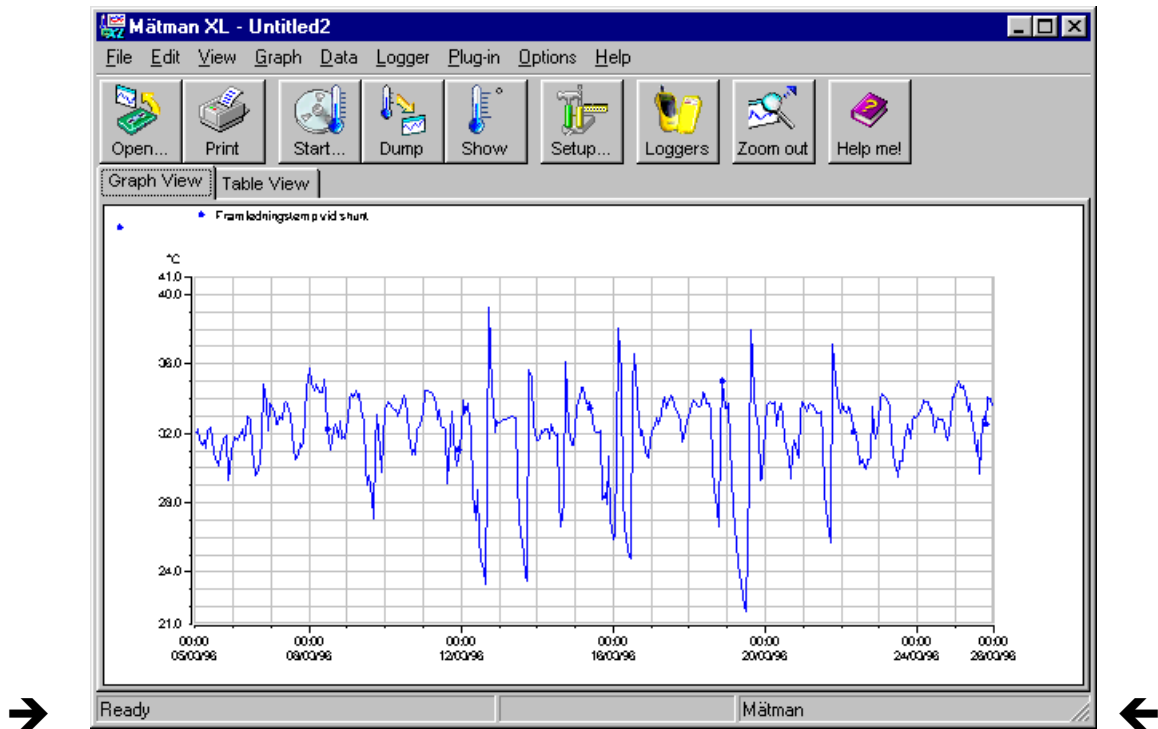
Mätman XL - Untitled2

File Edit View Graph Data Logger Plug-in Options Help

Open... Print Start... Dump Show Setup... Loggers Zoom out Help me!

Graph View Table View

Framledningstemp vid shunt

°C

41.0
40.0
36.0
32.0
28.0
24.0
21.0

00:00 05/03/96
00:00 09/03/96
00:00 12/03/96
00:00 16/03/96
00:00 20/03/96
00:00 24/03/96
00:00 26/03/96

Ready Mätman